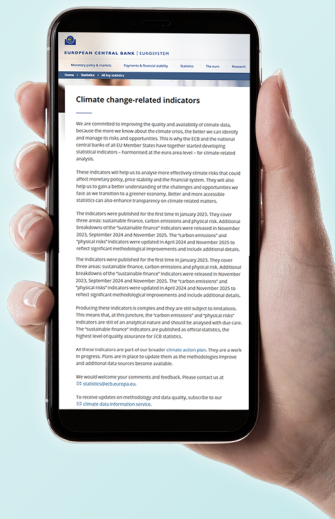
EUROPEAN CENTRAL BANK | EUROSYSTEM

Monetary policy & markets Payments & financial stability Statistics The euro Research

Home > Statistics > All key statistics

Climate change-related indicators

We are committed to improving the quality and availability of climate data, because the more we know about the climate crisis, the better we can identify and manage its risks and opportunities. This is why the ECB and the national central banks of all EU Member States have together started developing statistical indicators – harmonised at the euro area level – for climate-related analysis.

These indicators will help us to analyse more effectively climate risks that could affect monetary policy, price stability and the financial system. They will also help us to gain a better understanding of the challenges and opportunities we face as we transition to a greener economy. Better and more accessible statistics can also enhance transparency on climate-related matters.

The indicators were published for the first time in January 2023. They cover three areas: sustainable finance, carbon emissions and physical risk. Additional breakdowns of the "sustainable finance" indicators were released in November 2023, September 2024 and November 2025. The "carbon emissions" and "physical risks" indicators were updated in April 2024 and November 2025 to reflect significant methodological improvements and include additional details.

The indicators were published for the first time in January 2023. They cover three areas: sustainable finance, carbon emissions and physical risk. Additional breakdowns of the "sustainable finance" indicators were released in November 2023, September 2024 and November 2025. The "carbon emissions" and "physical risks" indicators were updated in April 2024 and November 2025 to reflect significant methodological improvements and include additional details.

Producing these indicators is complex and they are still subject to limitations. This means that, at this juncture, the "carbon emissions" and "physical risks" indicators are still of an analytical nature and should be analysed with due care. The "sustainable finance" indicators are published as official statistics, the highest level of quality assurance for ECB statistics.

All these indicators are part of our broader climate action plan. They are a work in progress. Plans are in place to update them as the methodologies improve and additional data sources become available.

We would welcome your comments and feedback. Please contact us at statistics@ecb.europa.eu.

To receive updates on methodology and data quality, subscribe to our climate data information service.